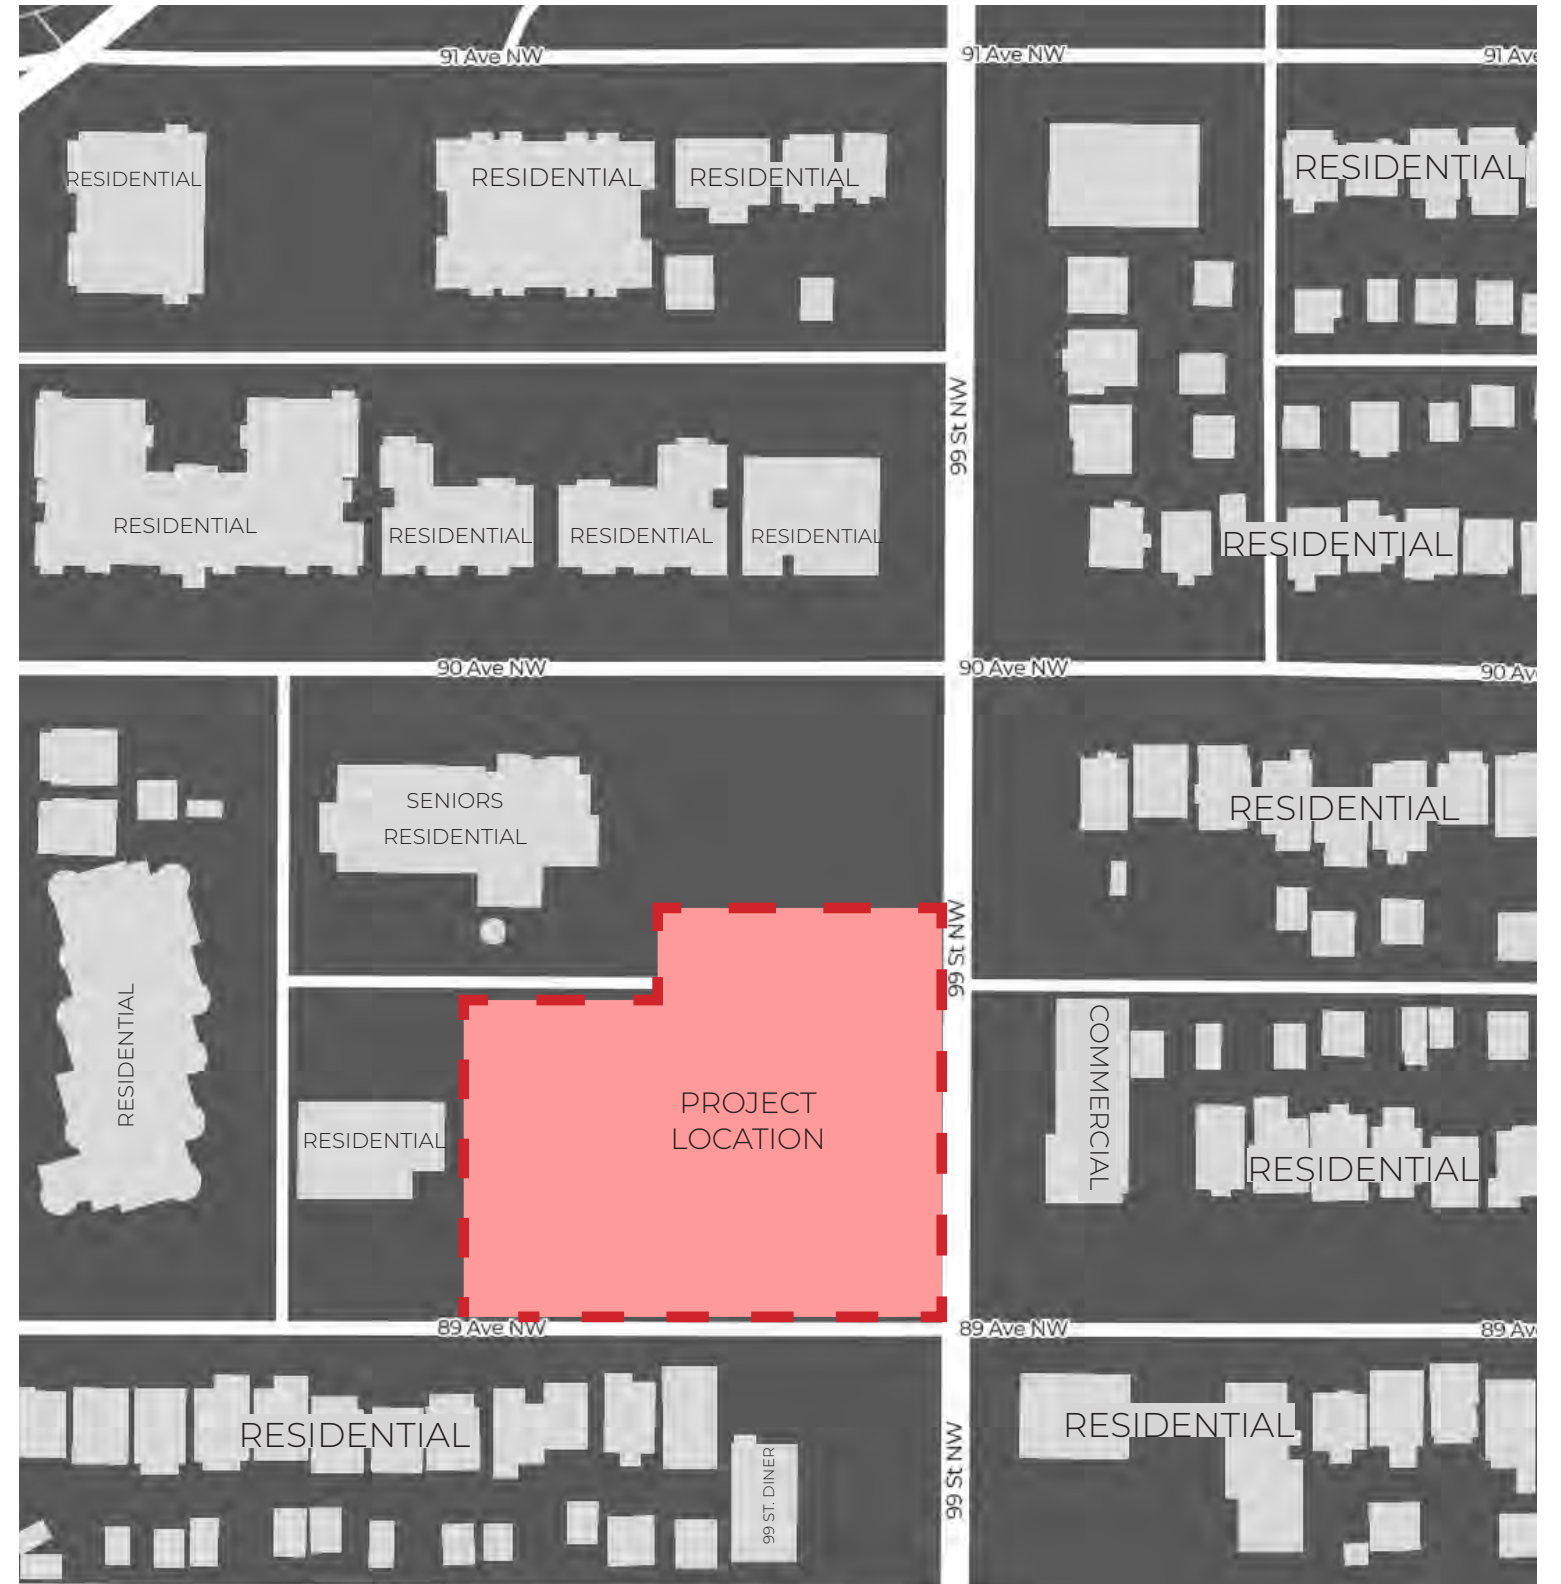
91 Ave NW
91 Ave NW
91 Ave
RESIDENTIAL
RESIDENTIAL
RESIDENTIAL
RESIDENTIAL
99 St NW
RESIDENTIAL
RESIDENTIAL
RESIDENTIAL
RESIDENTIAL
RESIDENTIAL
90 Ave NW
90 Ave NW
90 Av
SENIORS RESIDENTIAL
RESIDENTIAL
99 St NW
RESIDENTIAL
COMMERCIAL
RESIDENTIAL
PROJECT LOCATION
RESIDENTIAL
89 Ave NW
89 Ave NW
89 Av
RESIDENTIAL
99 ST. DINER
99 St NW
RESIDENTIAL